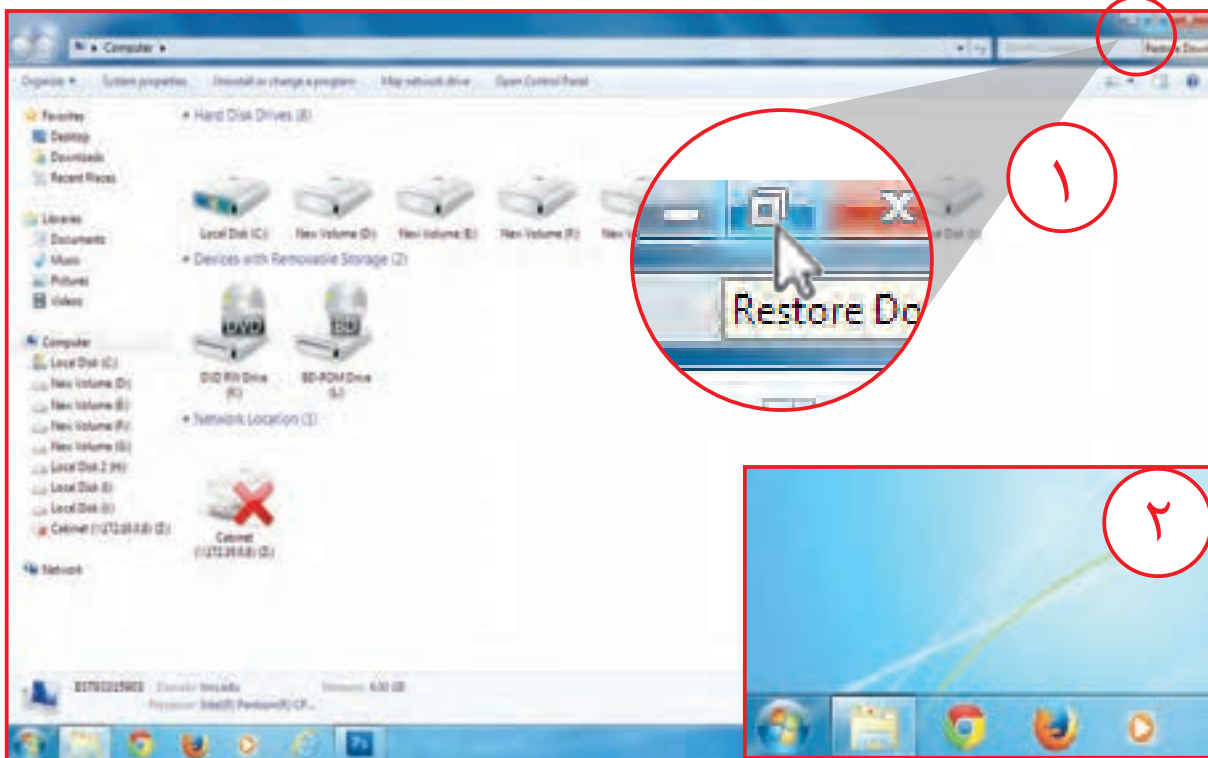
Computer ▸

Organize ▾ System properties Uninstall or change a program Map network drive Open Control Panel

Favorites
Desktop
Downloads
Recent Places

Libraries
Documents
Music
Pictures
Videos

Computer
Local Disk (C:)
New Volume (D:)
New Volume (E:)
New Volume (F:)
New Volume (G:)
Local Disk 2 (H:)
Local Disk (I:)
Local Disk (J:)
Cabinet (\\172.16.0.8) (Z:)

Network

Hard Disk Drives (8)

Local Disk (C:) New Volume (D:) New Volume (E:) New Volume (F:) New Vo

Devices with Removable Storage (2)

DVD
DVD RW Drive (K:)
BD
BD-ROM Drive (L:)

Network Location (1)

Cabinet (\\172.16.0.8) (Z:)

Memory: 4.00 GB
Processor: Intel(R) Pentium(R) CP...

Restore Do

Restore Down

۱

۲